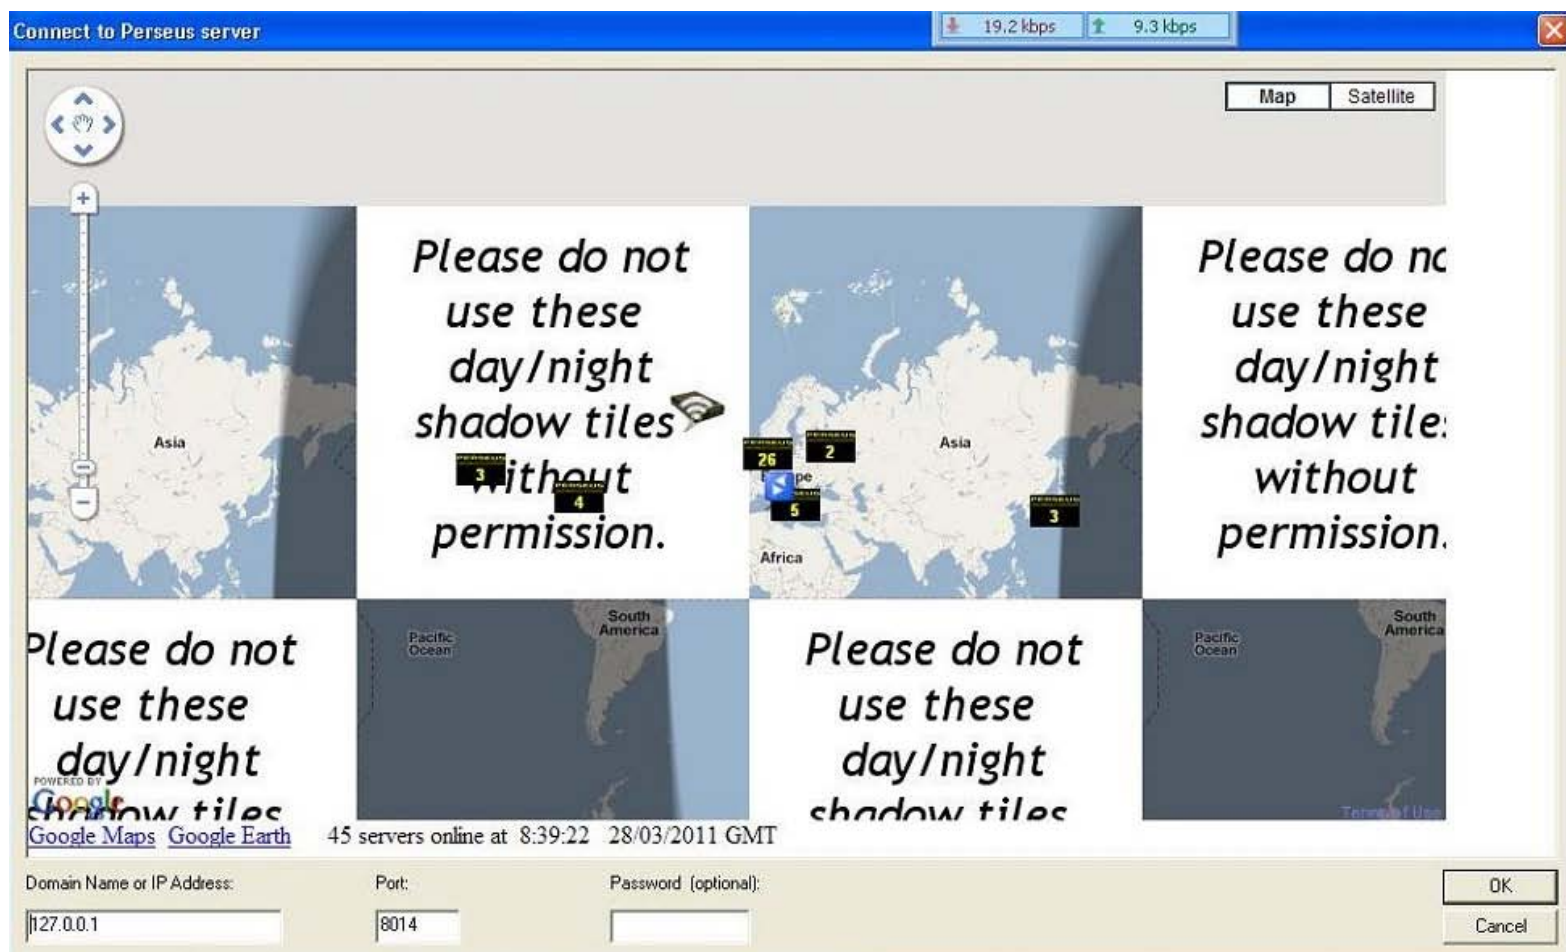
Connect to Perseus server

19.2 kbps 9.3 kbps

Map Satellite

Asia

Please do not use these day/night shadow tiles without permission.

3

4

26

2

5

Asia

3

Africa

Please do no use these day/night shadow tile: without permission.

Please do not use these day/night shadow tiles

Pacific Ocean

South America

Please do not use these day/night shadow tiles

Pacific Ocean

South America

POWERED BY Google

Terms of Use

Google Maps Google Earth 45 servers online at 8:39:22 28/03/2011 GMT

Domain Name or IP Address: 127.0.0.1

Port: 8014

Password (optional):

OK

Cancel